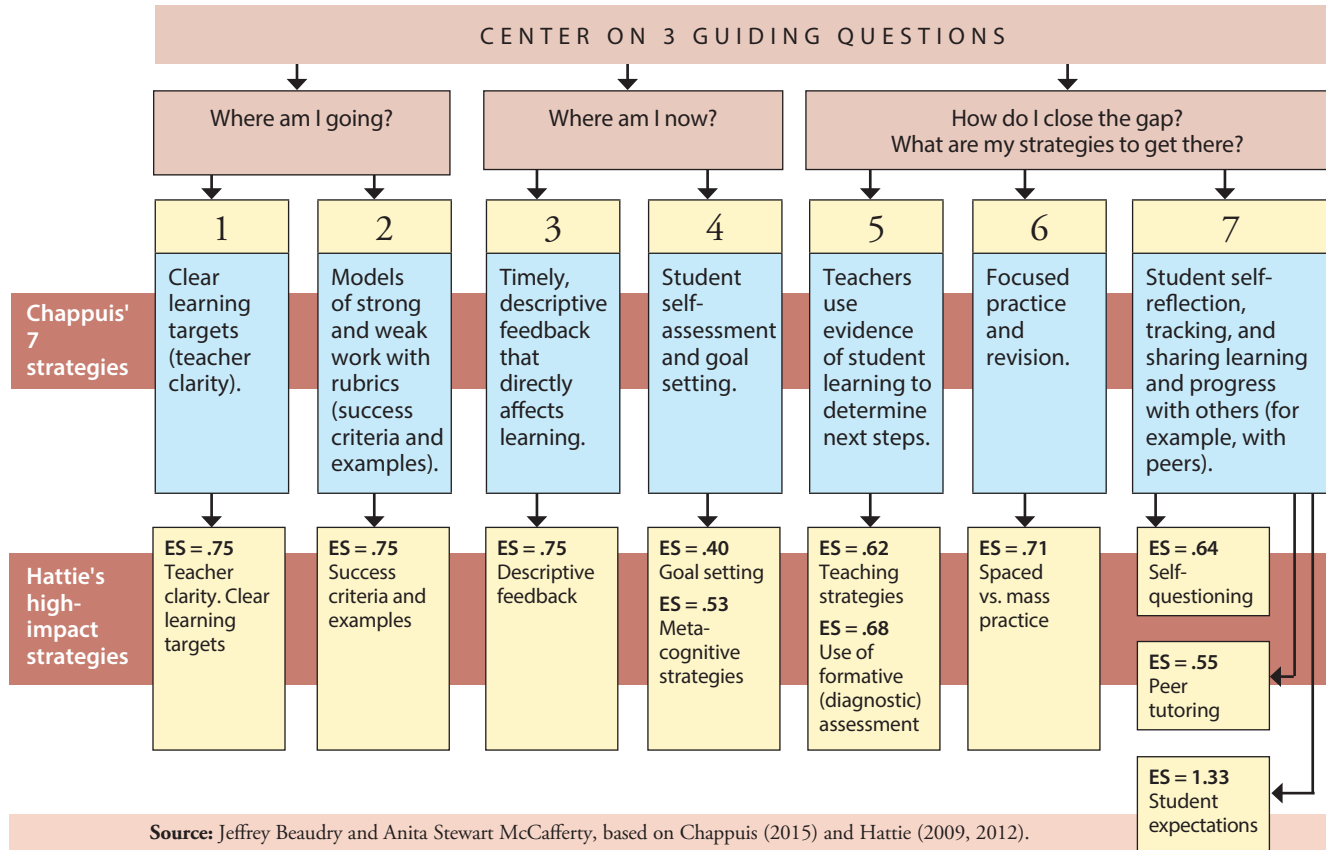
CENTER ON 3 GUIDING QUESTIONS

Where am I going?

Where am I now?

How do I close the gap? What are my strategies to get there?

Chappuis' 7 strategies

1
Clear learning targets (teacher clarity).

2
Models of strong and weak work with rubrics (success criteria and examples).

3
Timely, descriptive feedback that directly affects learning.

4
Student self-assessment and goal setting.

5
Teachers use evidence of student learning to determine next steps.

6
Focused practice and revision.

7
Student self-reflection, tracking, and sharing learning and progress with others (for example, with peers).

Hattie's high-impact strategies

ES = .75
Teacher clarity. Clear learning targets

ES = .75
Success criteria and examples

ES = .75
Descriptive feedback

ES = .40
Goal setting
ES = .53
Meta-cognitive strategies

ES = .62
Teaching strategies
ES = .68
Use of formative (diagnostic) assessment

ES = .71
Spaced vs. mass practice

ES = .64
Self-questioning

ES = .55
Peer tutoring

ES = 1.33
Student expectations

Source: Jeffrey Beaudry and Anita Stewart McCafferty, based on Chappuis (2015) and Hattie (2009, 2012).